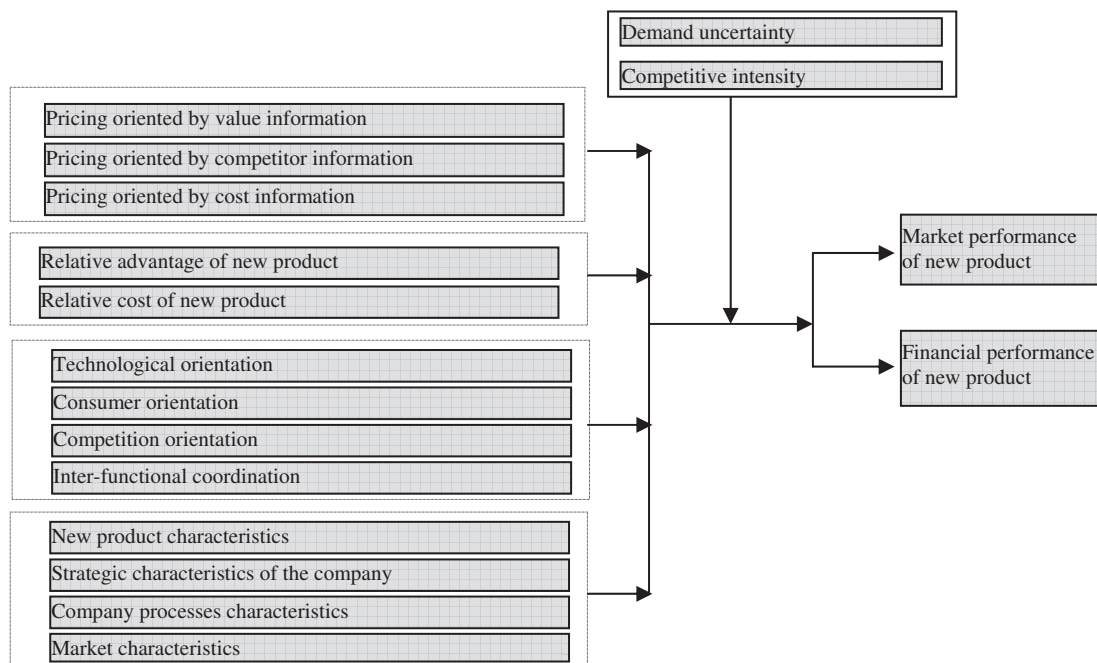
Demand uncertainty
Competitive intensity

Pricing oriented by value information
Pricing oriented by competitor information
Pricing oriented by cost information

Relative advantage of new product
Relative cost of new product

Technological orientation
Consumer orientation
Competition orientation
Inter-functional coordination

New product characteristics
Strategic characteristics of the company
Company processes characteristics
Market characteristics

Market performance of new product

Financial performance of new product